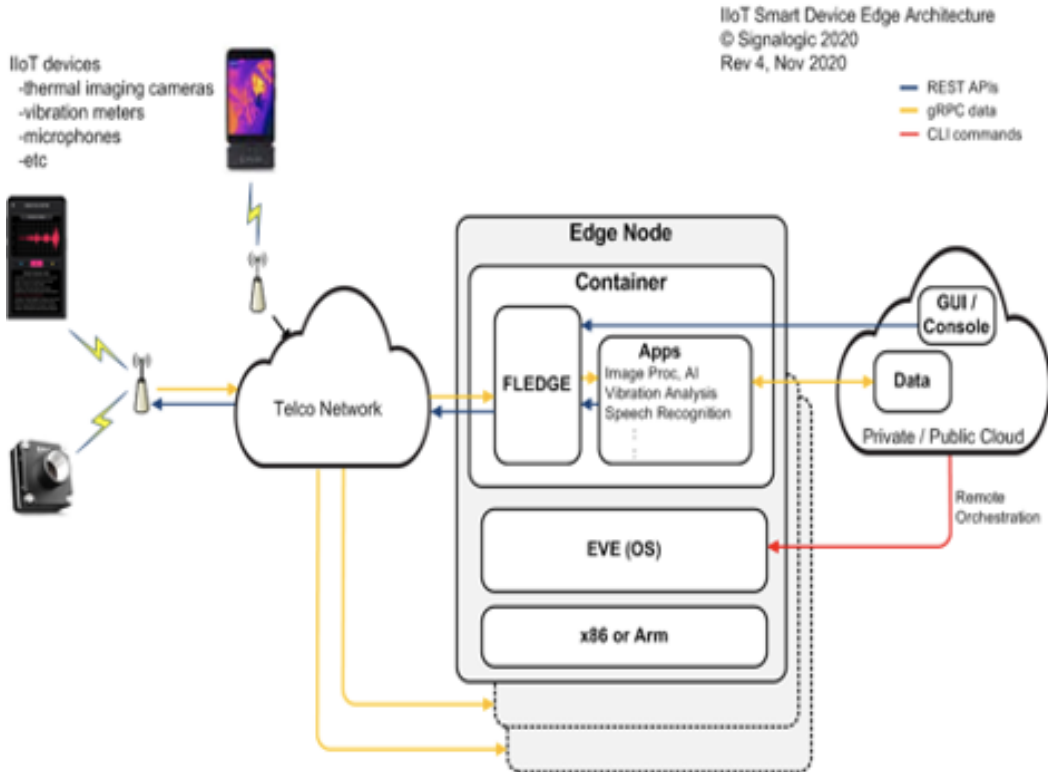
IIoT Smart Device Edge Architecture
© Signalogic 2020
Rev 4, Nov 2020

REST APIs
gRPC data
CLI commands

IIoT devices
-thermal imaging cameras
-vibration meters
-microphones
-etc

Telco Network

Edge Node

Container

FLEDGE

Apps
Image Proc, AI
Vibration Analysis
Speech Recognition
⋮

EVE (OS)

x86 or Arm

GUI / Console

Data

Private / Public Cloud

Remote Orchestration